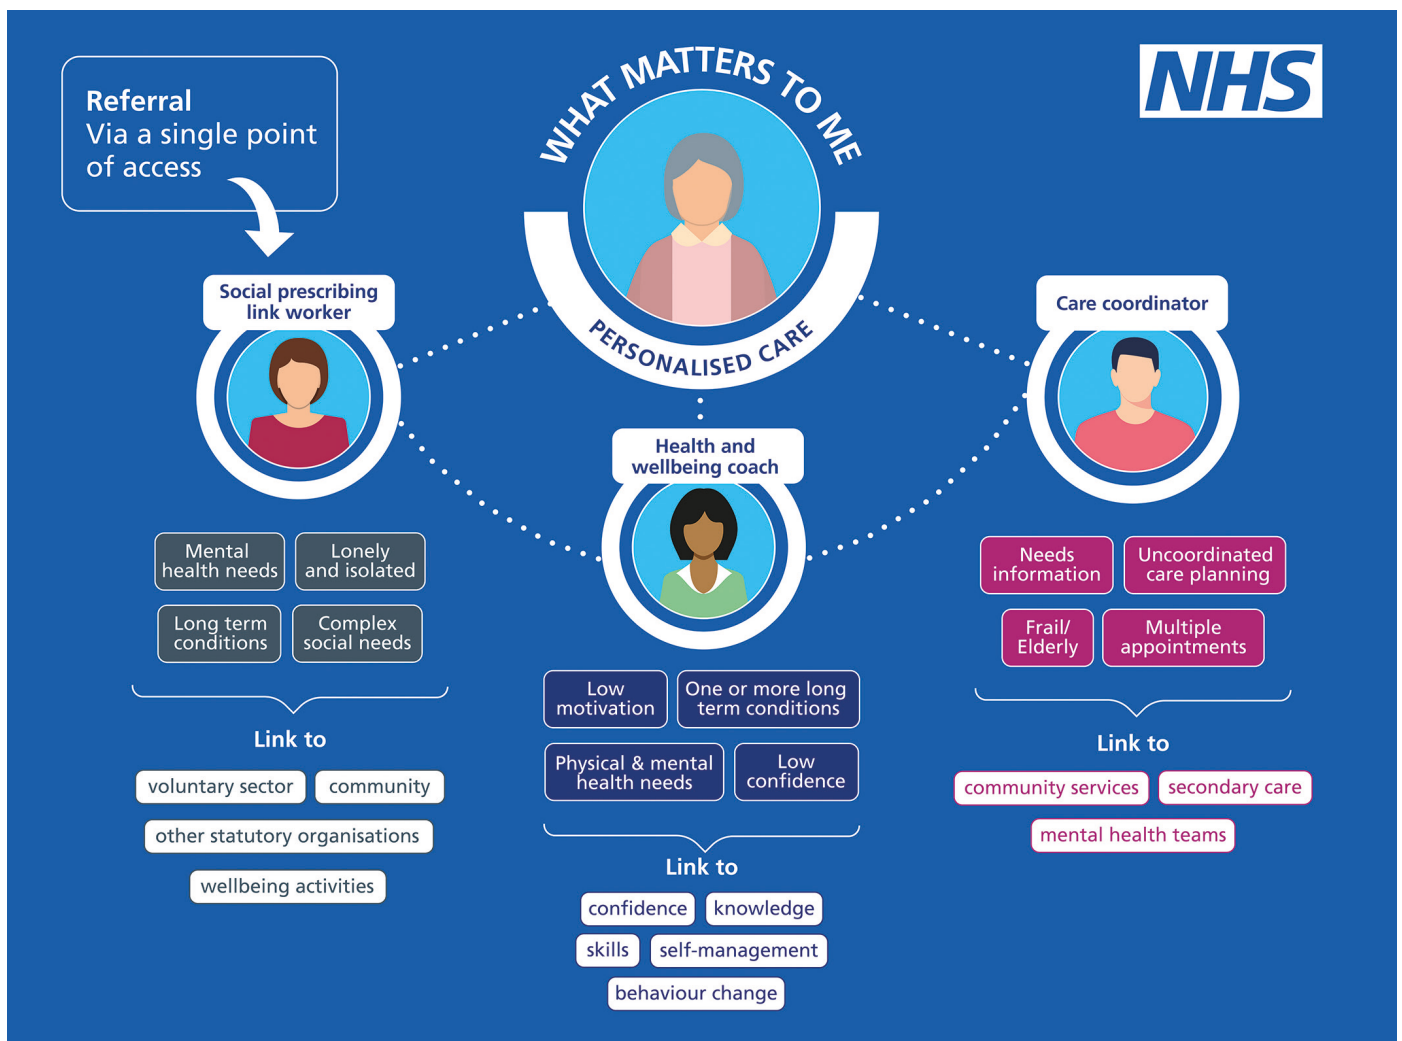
Referral
Via a single point of access

WHAT MATTERS TO ME

PERSONALISED CARE

NHS

Social prescribing link worker

Mental health needs

Lonely and isolated

Long term conditions

Complex social needs

Link to

voluntary sector

community

other statutory organisations

wellbeing activities

Health and wellbeing coach

Low motivation

One or more long term conditions

Physical & mental health needs

Low confidence

Link to

confidence

knowledge

skills

self-management

behaviour change

Care coordinator

Needs information

Uncoordinated care planning

Frail/ Elderly

Multiple appointments

Link to

community services

secondary care

mental health teams